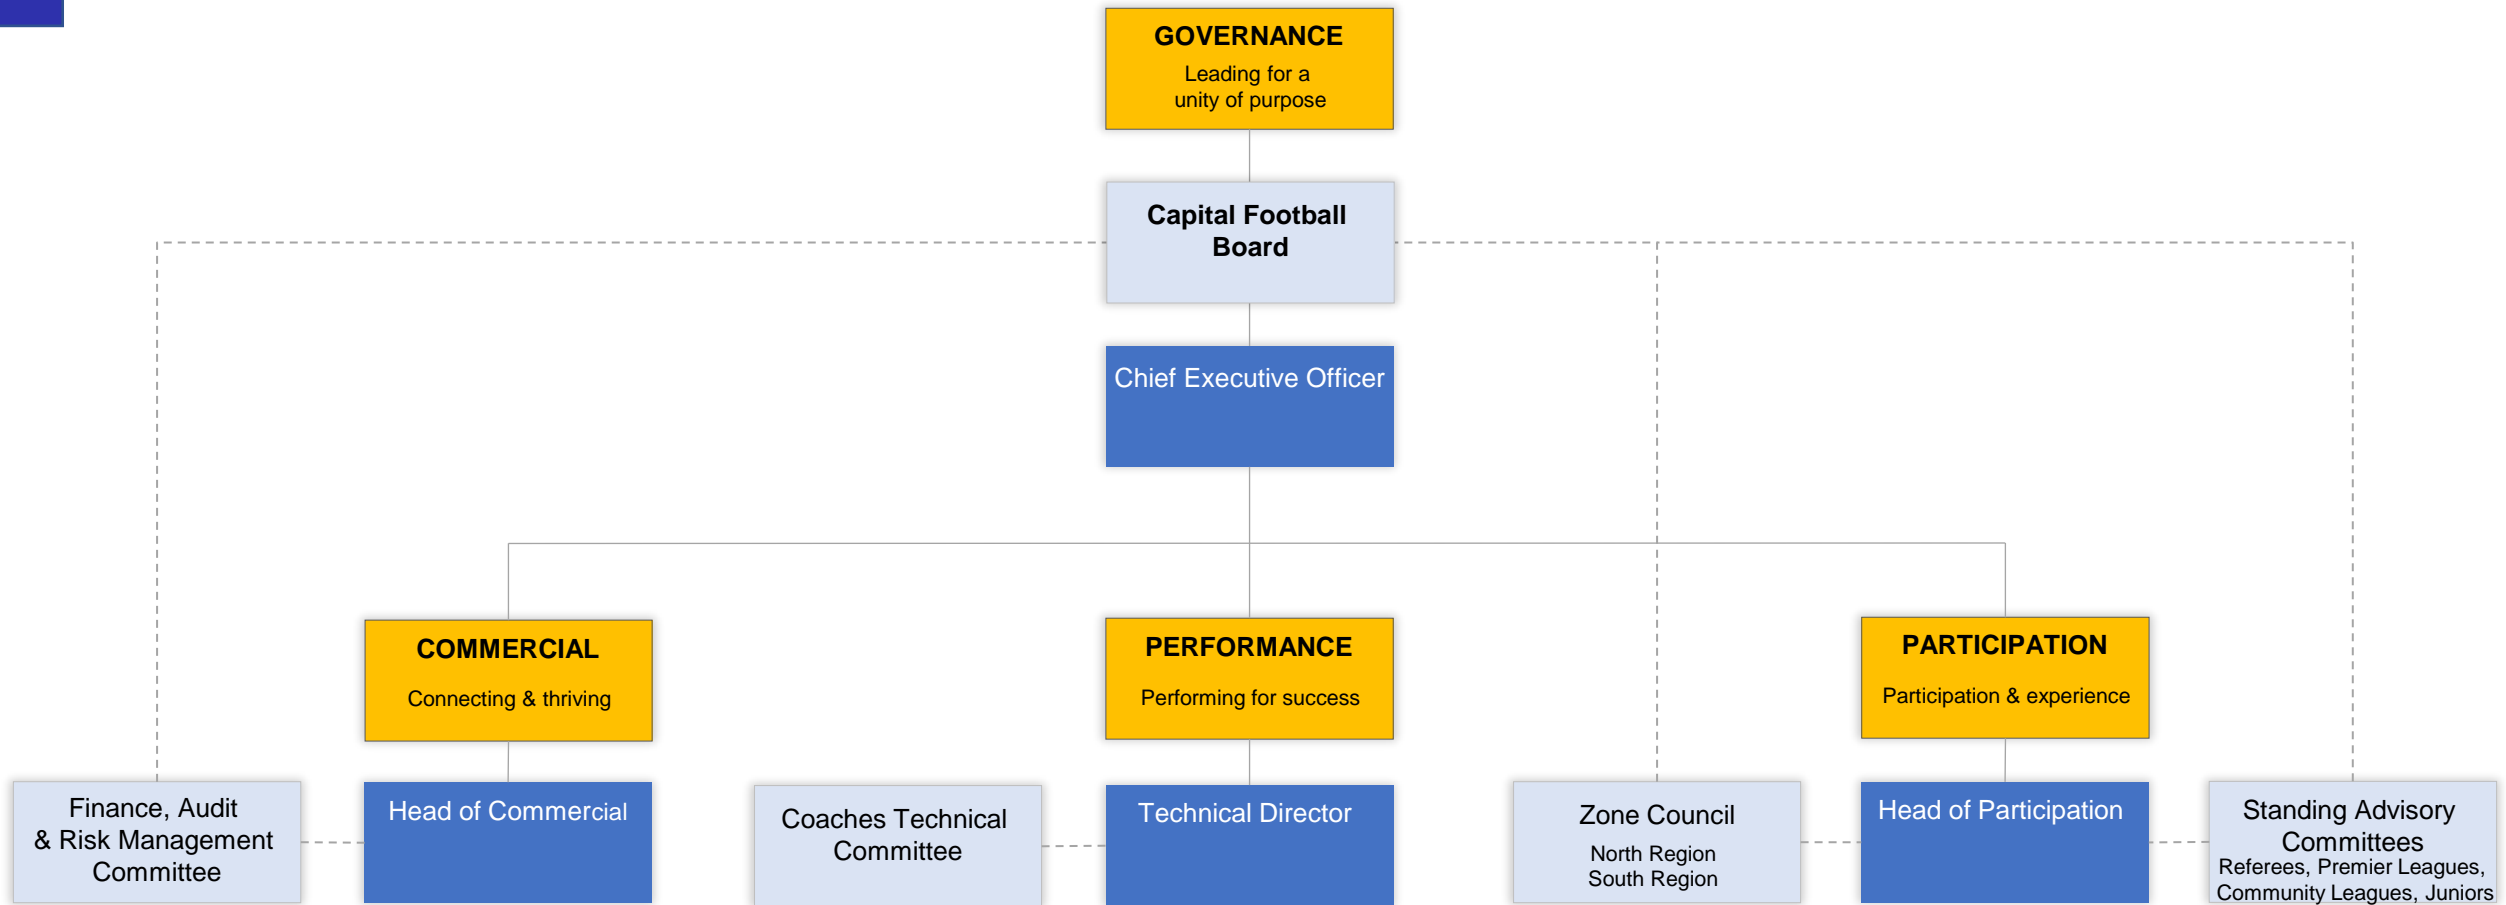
GOVERNANCE
Leading for a unity of purpose

Capital Football Board

Chief Executive Officer

COMMERCIAL
Connecting & thriving

PERFORMANCE
Performing for success

PARTICIPATION
Participation & experience

Finance, Audit & Risk Management Committee

Head of Commercial

Coaches Technical Committee

Technical Director

Zone Council
North Region
South Region

Head of Participation

Standing Advisory Committees
Referees, Premier Leagues, Community Leagues, Juniors